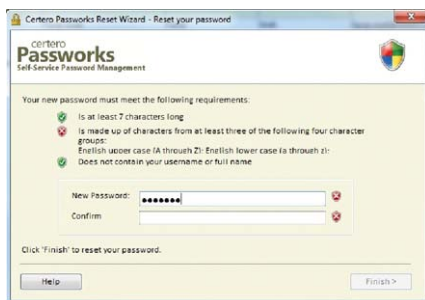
Certero Passworks Reset Wizard - Reset your password

certero
Passworks
Self-Service Password Management

Your new password must meet the following requirements:

Is at least 7 characters long
Is made up of characters from at least three of the following four character groups:
English upper case (A through Z): English lower case (a through z):
Does not contain your username or full name

New Password: •••••••
Confirm

Click 'Finish' to reset your password.

Help
Finish >